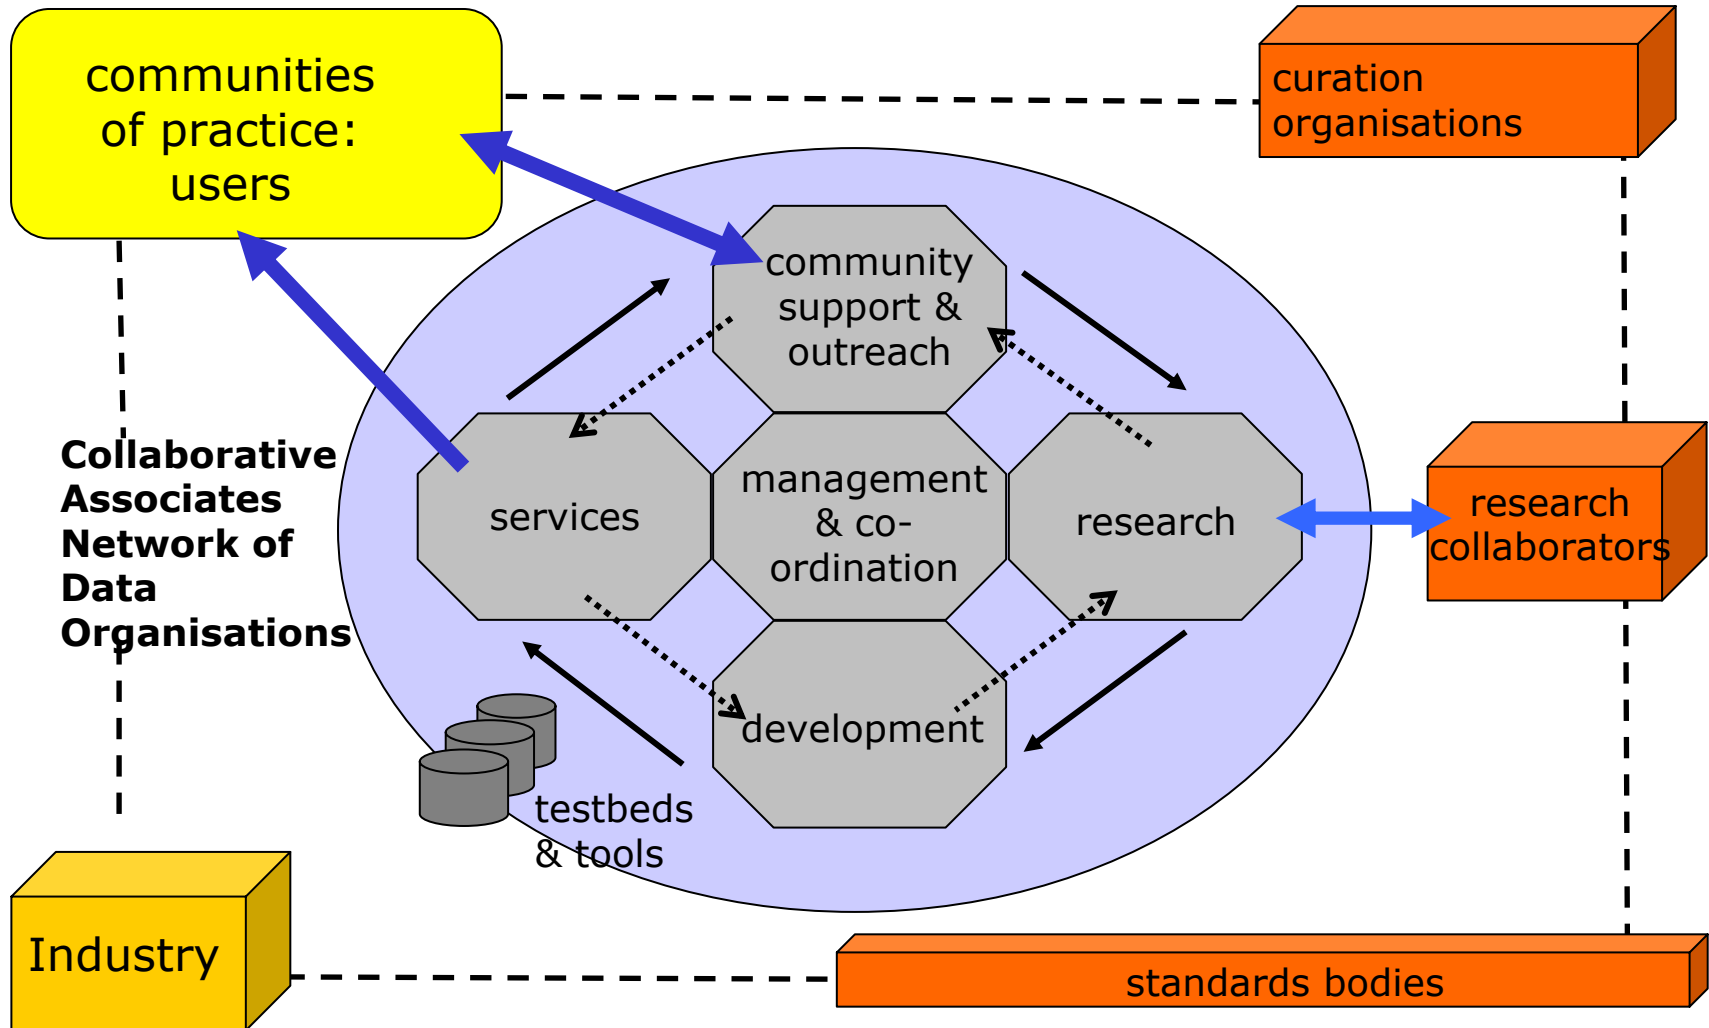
communities of practice: users

curation organisations

community support & outreach

Collaborative Associates Network of Data Organisations

services

management & co-ordination

research

research collaborators

development

testbeds & tools

Industry

standards bodies